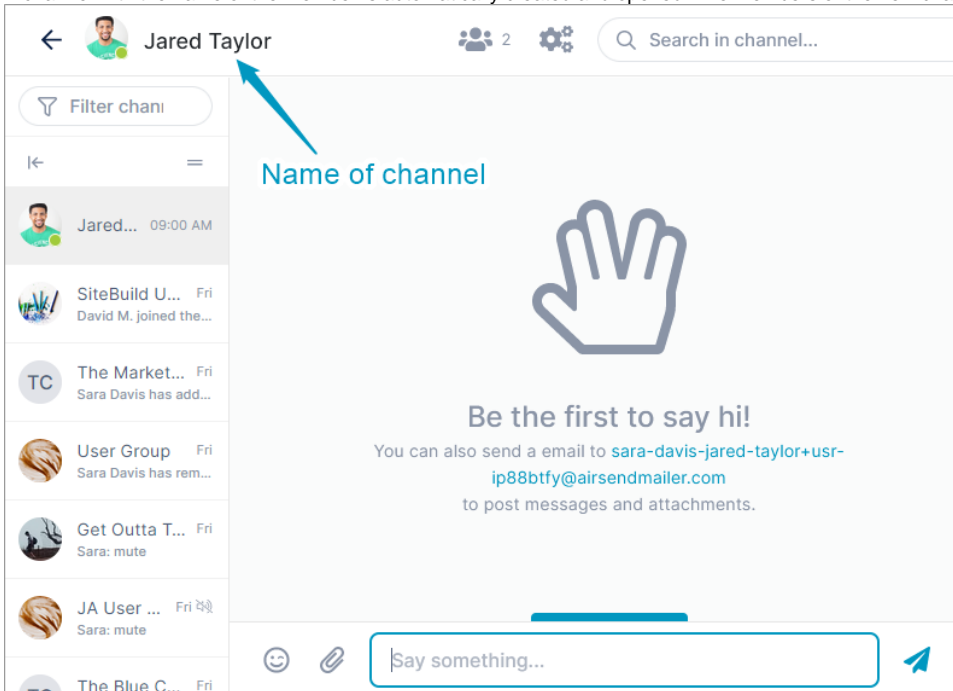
Jared Taylor

2

Search in channel...

Filter chan

Name of channel

Jared... 09:00 AM

SiteBuild U... Fri
David M. joined the...

TC
The Market... Fri
Sara Davis has add...

User Group Fri
Sara Davis has rem...

Get Outta T... Fri
Sara: mute

JA User ... Fri
Sara: mute

The Blue C... Fri

Be the first to say hi!

You can also send a email to sara-davis-jared-taylor+usr-ip88btfy@airsendmailer.com to post messages and attachments.

Say something...